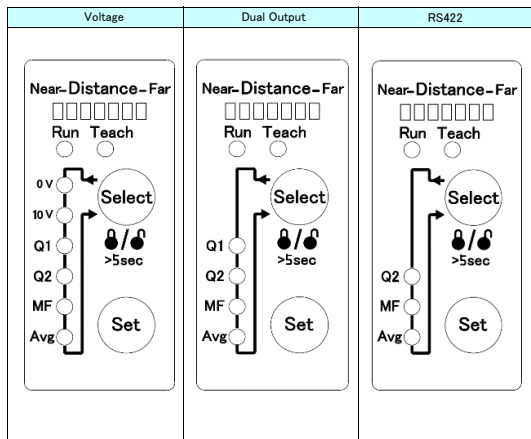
| Voltage | Dual Output | RS422 |
|---|---|---|
| Near-Distance-Far<br>Run Teach<br>0 V<br>10 V<br>Q1<br>Q2<br>MF<br>Avg<br>Select<br>>5sec<br>Set | Near-Distance-Far<br>Run Teach<br>Q1<br>Q2<br>MF<br>Avg<br>Select<br>>5sec<br>Set | Near-Distance-Far<br>Run Teach<br>Q2<br>MF<br>Avg<br>Select<br>>5sec<br>Set |